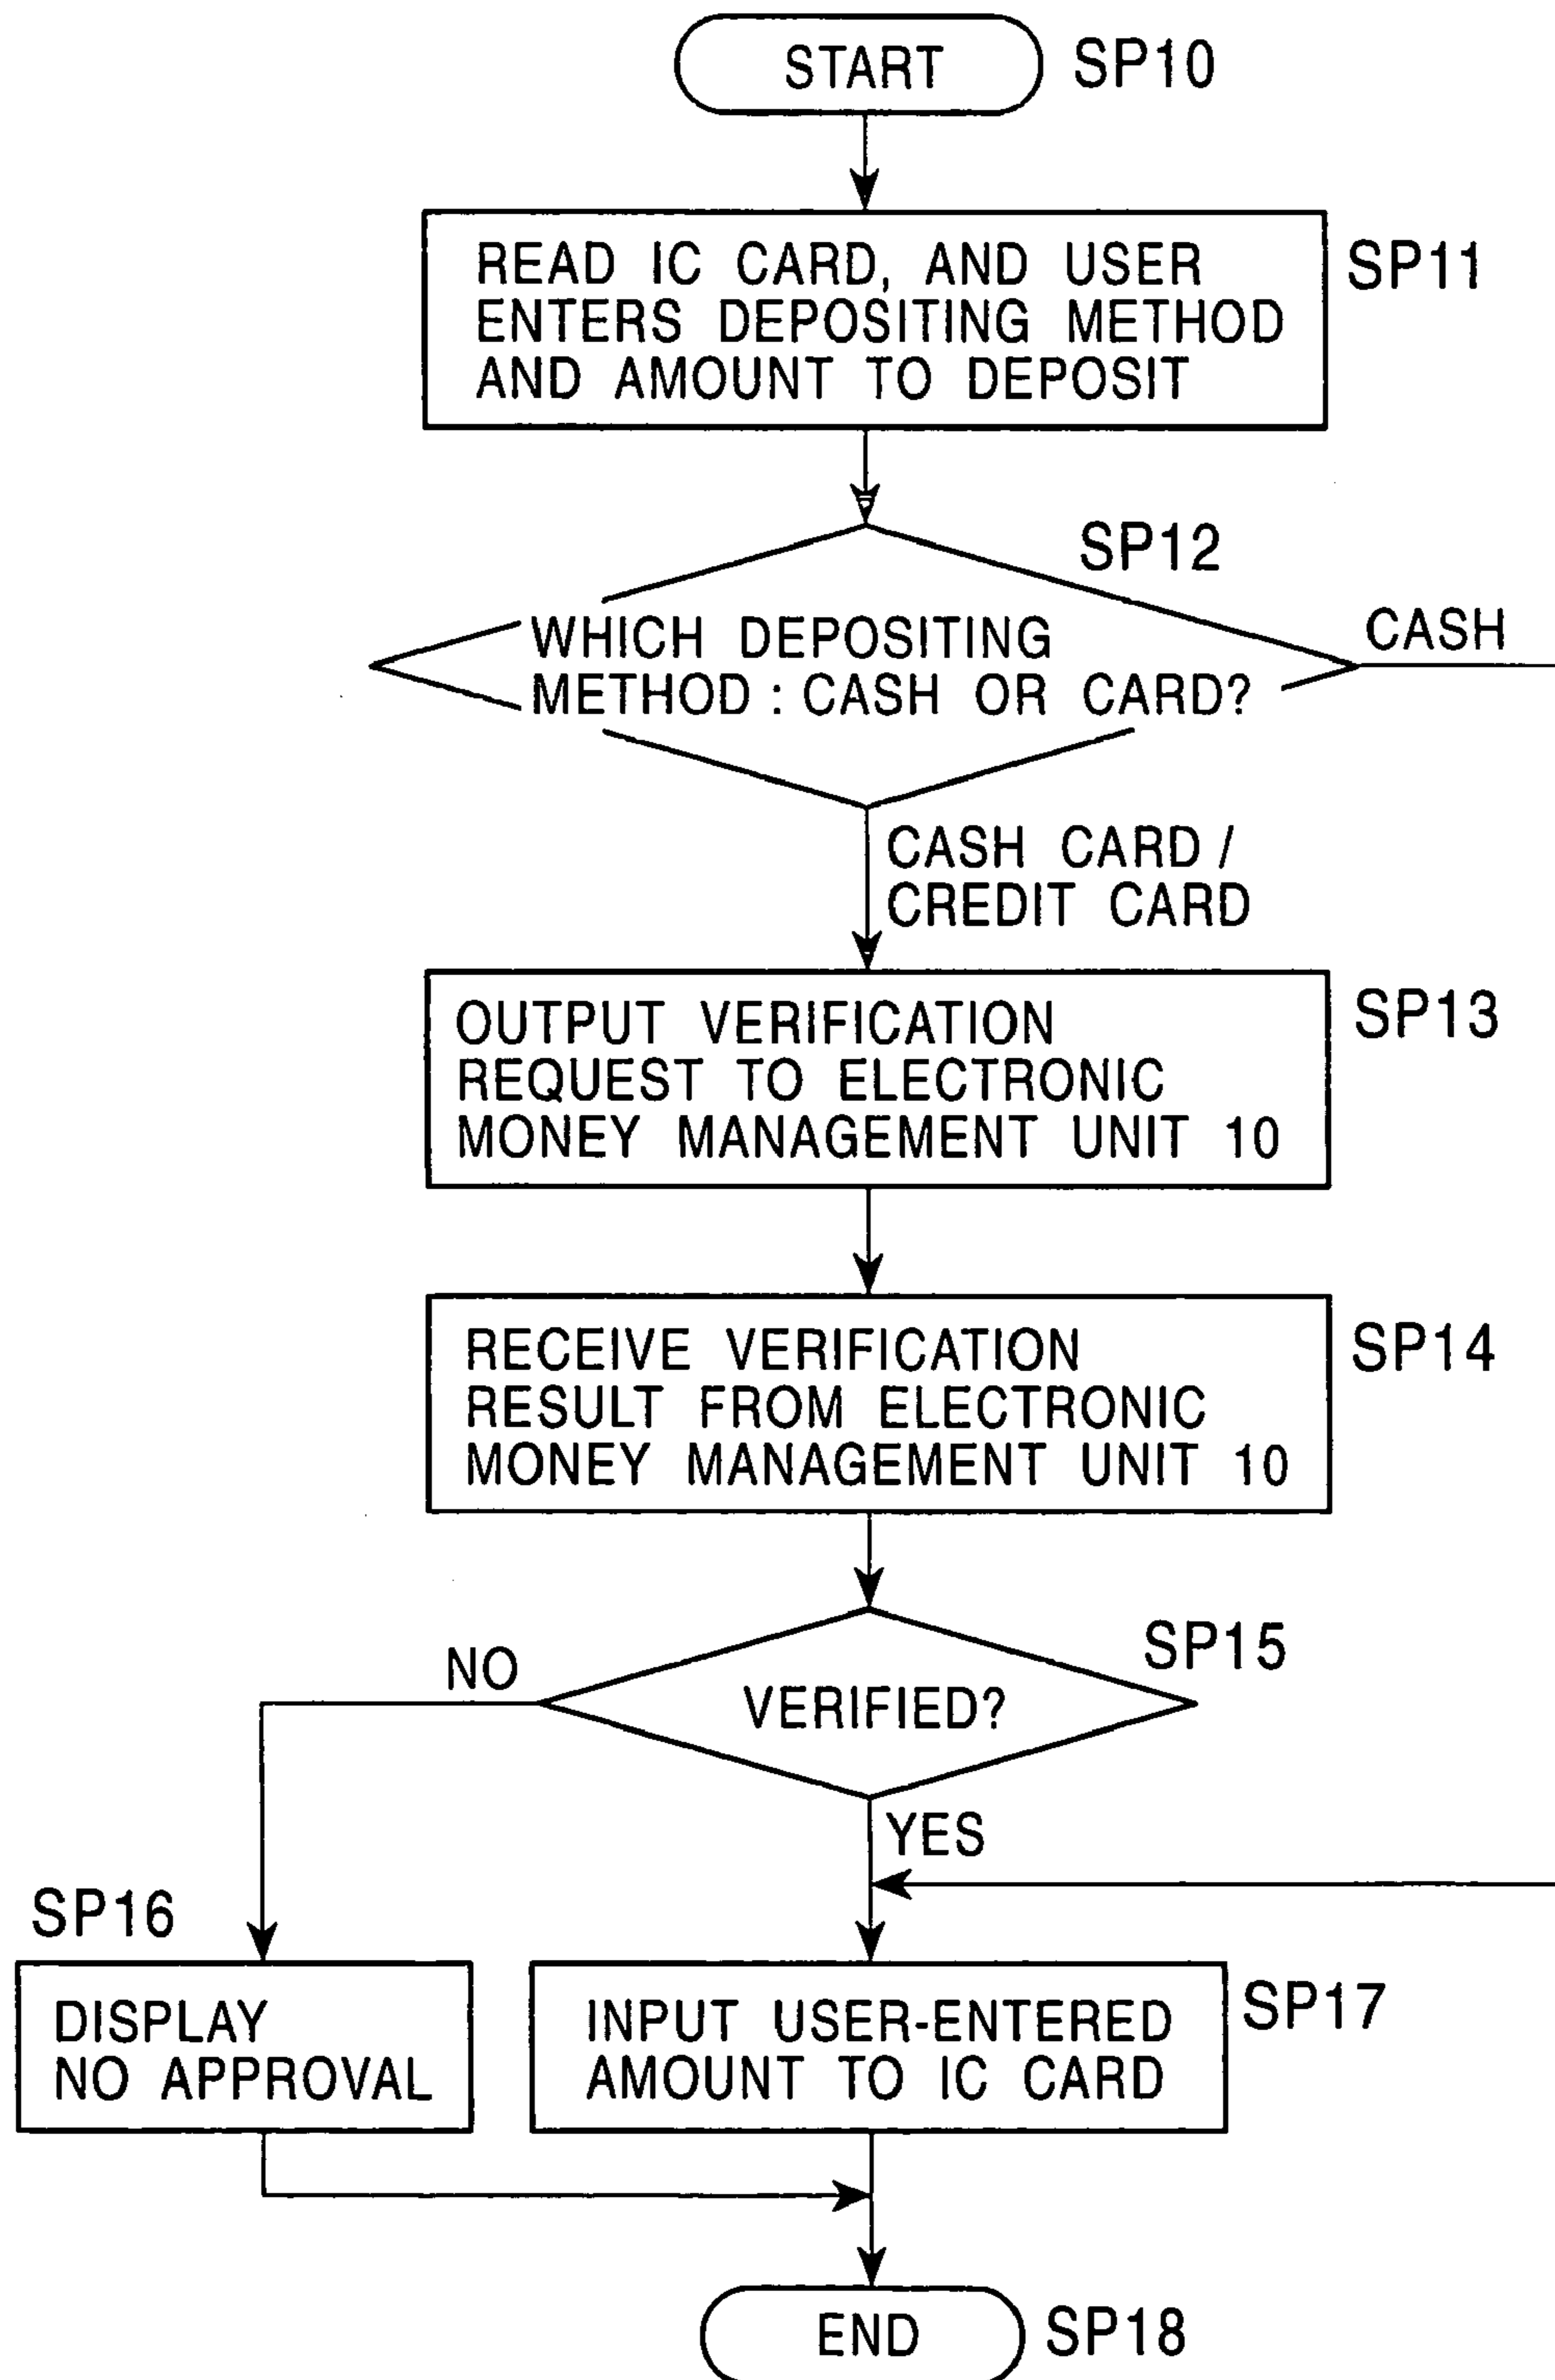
START SP10

READ IC CARD, AND USER ENTERS DEPOSITING METHOD AND AMOUNT TO DEPOSIT SP11

SP12
WHICH DEPOSITING METHOD : CASH OR CARD?
CASH

CASH CARD / CREDIT CARD

OUTPUT VERIFICATION REQUEST TO ELECTRONIC MONEY MANAGEMENT UNIT 10 SP13

RECEIVE VERIFICATION RESULT FROM ELECTRONIC MONEY MANAGEMENT UNIT 10 SP14

NO
SP15
VERIFIED?
YES

SP16
DISPLAY NO APPROVAL

INPUT USER-ENTERED AMOUNT TO IC CARD SP17

END SP18